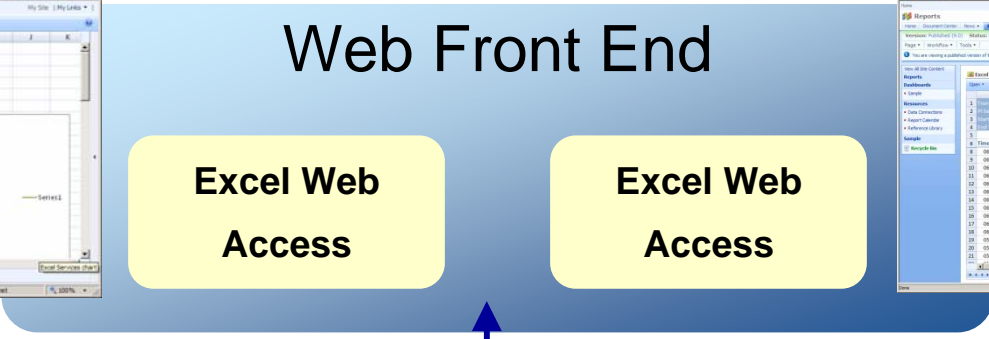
Web Front End

Excel Web Access

Excel Web Access

My Site | My Links

Series1

Excel Services (hart)

100%

Reports

Home Document Center News

Version: Published (4.0) Status:

Page Workflow Tools

You are viewing a published version of

View All Site Content

Reports

Dashboards

Sample

Resources

Data Connections

Report Calendar

Reference Library

Sample

Recycle Bin

Done